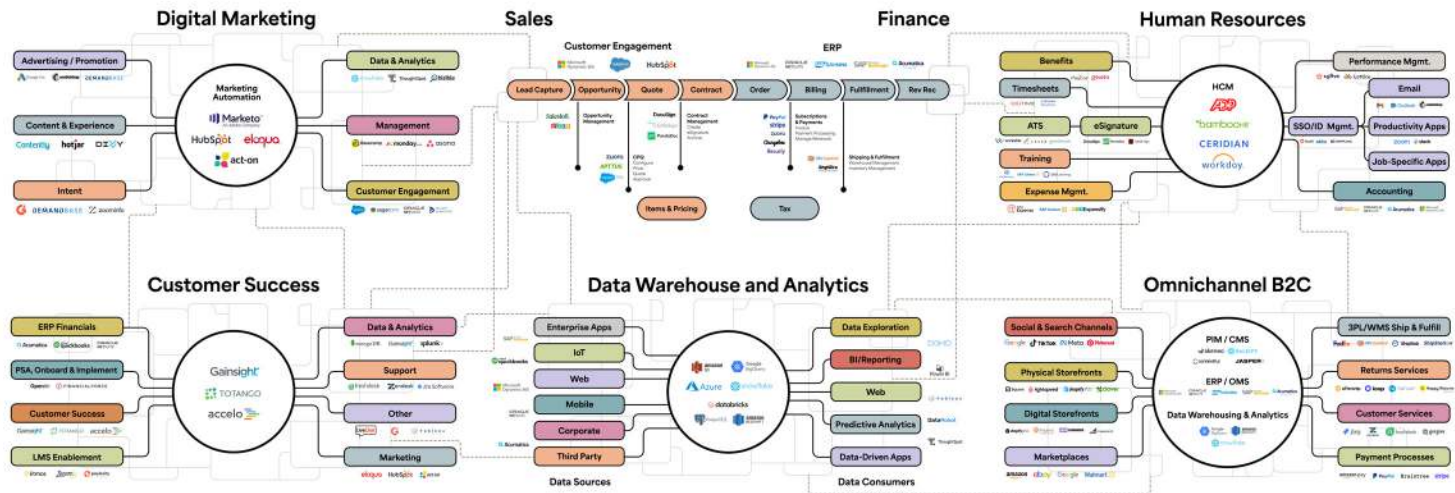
Digital Marketing

Advertising / Promotion

Content & Experience

Contently hotjar

Intent

DEMANDBASE

Marketing Automation

Marketo

HubSpot eloqua

act-on

Data & Analytics

Management

monday

Customer Engagement

Sales

Customer Engagement

HubSpot

Lead Capture

Opportunity

Quote

Contract

Opportunity Management

CPQ

Contract Management

Items & Pricing

Finance

ERP

Order

Billing

Fulfillment

Rev Rec

Subscriptions & Payments

Shipping & Fulfillment

Tax

Human Resources

Benefits

Timesheets

ATS

eSignature

Training

Expense Mgmt.

HCM

ADP

bamboohr

CERIDIAN

workday

SSO/ID Mgmt.

Performance Mgmt.

Email

Productivity Apps

Job-Specific Apps

Accounting

Customer Success

ERP Financials

PSA, Onboard & Implement

Customer Success

LMS Enablement

Gainsight

TOTANGO

accelo

Data & Analytics

Support

Other

Marketing

eloqua HubSpot

Data Warehouse and Analytics

Enterprise Apps

IoT

Web

Mobile

Corporate

Third Party

Data Sources

Azure

databricks

Data Exploration

BI/Reporting

Web

Predictive Analytics

Data-Driven Apps

Data Consumers

Omnichannel B2C

Social & Search Channels

Physical Storefronts

Digital Storefronts

Marketplaces

PIM / CMS

ERP / OMS

Data Warehousing & Analytics

3PL/WMS Ship & Fulfill

Returns Services

Customer Services

Payment Processes